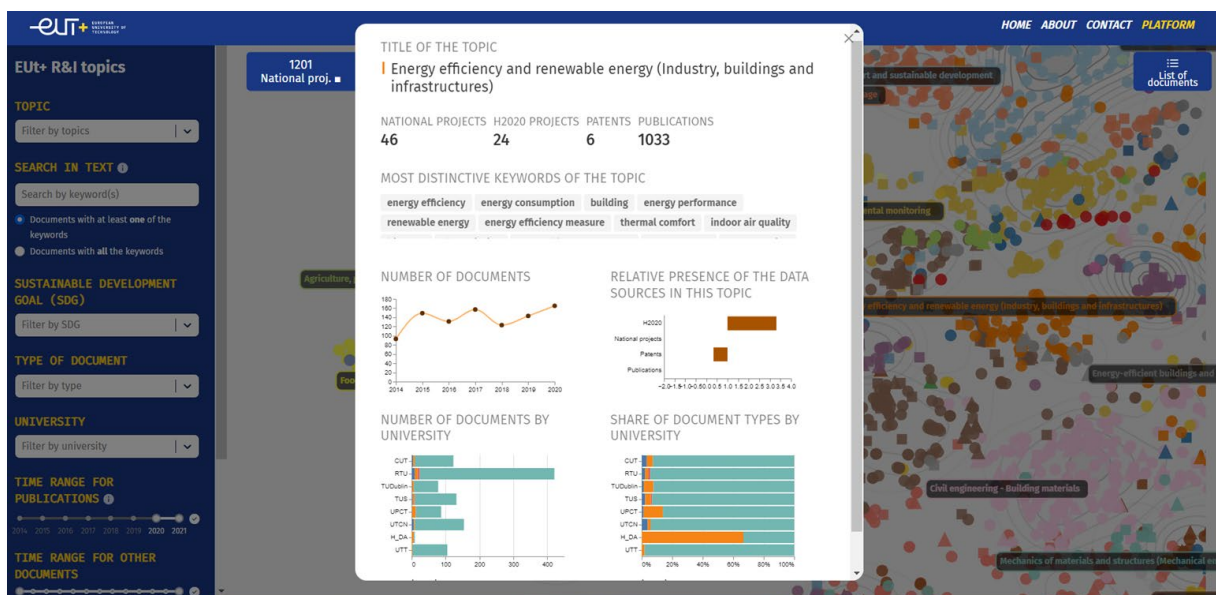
EUT+ EUROPEAN UNIVERSITY OF TECHNOLOGY

HOME ABOUT CONTACT PLATFORM

EUt+ R&I topics

TOPIC

Filter by topics

SEARCH IN TEXT

Search by keyword(s)

Documents with at least one of the keywords

Documents with all the keywords

SUSTAINABLE DEVELOPMENT GOAL (SDG)

Filter by SDG

TYPE OF DOCUMENT

Filter by type

UNIVERSITY

Filter by university

TIME RANGE FOR PUBLICATIONS

2014 2015 2016 2017 2018 2019 2020 2021

TIME RANGE FOR OTHER DOCUMENTS

1201 National proj.

List of documents

t and sustainable development

ntal monitoring

Agriculture,

Foo

efficiency and renewable energy (Industry, buildings and infrastructures)

Energy-efficient buildings and

Civil engineering - Building materials

Mechanics of materials and structures (Mechanical en

TITLE OF THE TOPIC

Energy efficiency and renewable energy (Industry, buildings and infrastructures)

| NATIONAL PROJECTS | H2020 PROJECTS | PATENTS | PUBLICATIONS |
|---|---|---|---|
| 46 | 24 | 6 | 1033 |

MOST DISTINCTIVE KEYWORDS OF THE TOPIC

energy efficiency energy consumption building energy performance renewable energy energy efficiency measure thermal comfort indoor air quality

NUMBER OF DOCUMENTS

180 160 140 120 100 80 60 40 20 0

2014 2015 2016 2017 2018 2019 2020

RELATIVE PRESENCE OF THE DATA SOURCES IN THIS TOPIC

H2020

National projects

Patents

Publications

−2.0 −1.5 −1.0 −0.5 0.0 0.5 1.0 1.5 2.0 2.5 3.0 3.5 4.0

NUMBER OF DOCUMENTS BY UNIVERSITY

CUT RTU TUDublin TUS UPCT UTCN H_DA UTT

0 100 200 300 400

SHARE OF DOCUMENT TYPES BY UNIVERSITY

CUT RTU TUDublin TUS UPCT UTCN H_DA UTT

0% 20% 40% 60% 80% 100%